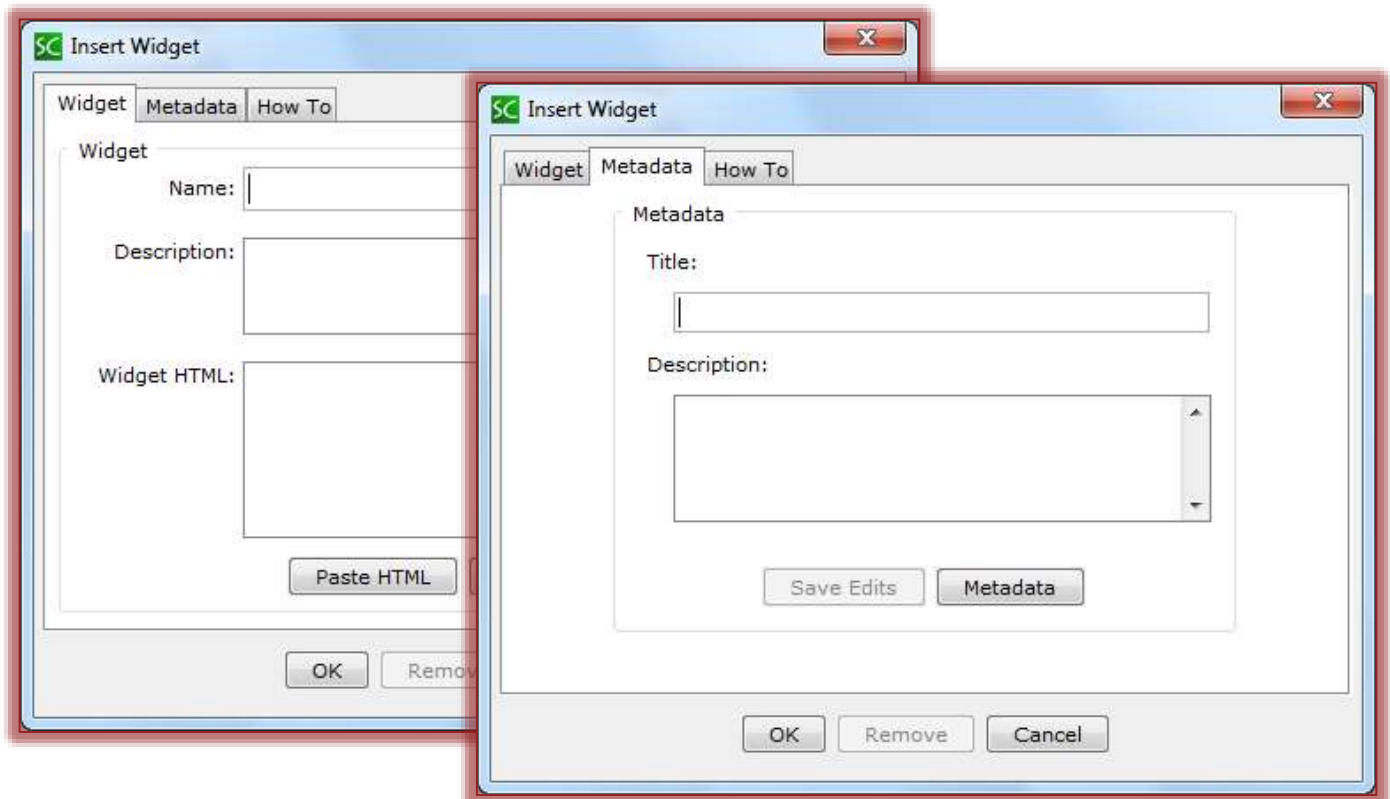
SC Insert Widget

Widget | Metadata | How To

Widget

Name:

Description:

Widget HTML:

Paste HTML

OK | Remov

SC Insert Widget

Widget | Metadata | How To

Metadata

Title:

Description:

Save Edits | Metadata

OK | Remove | Cancel